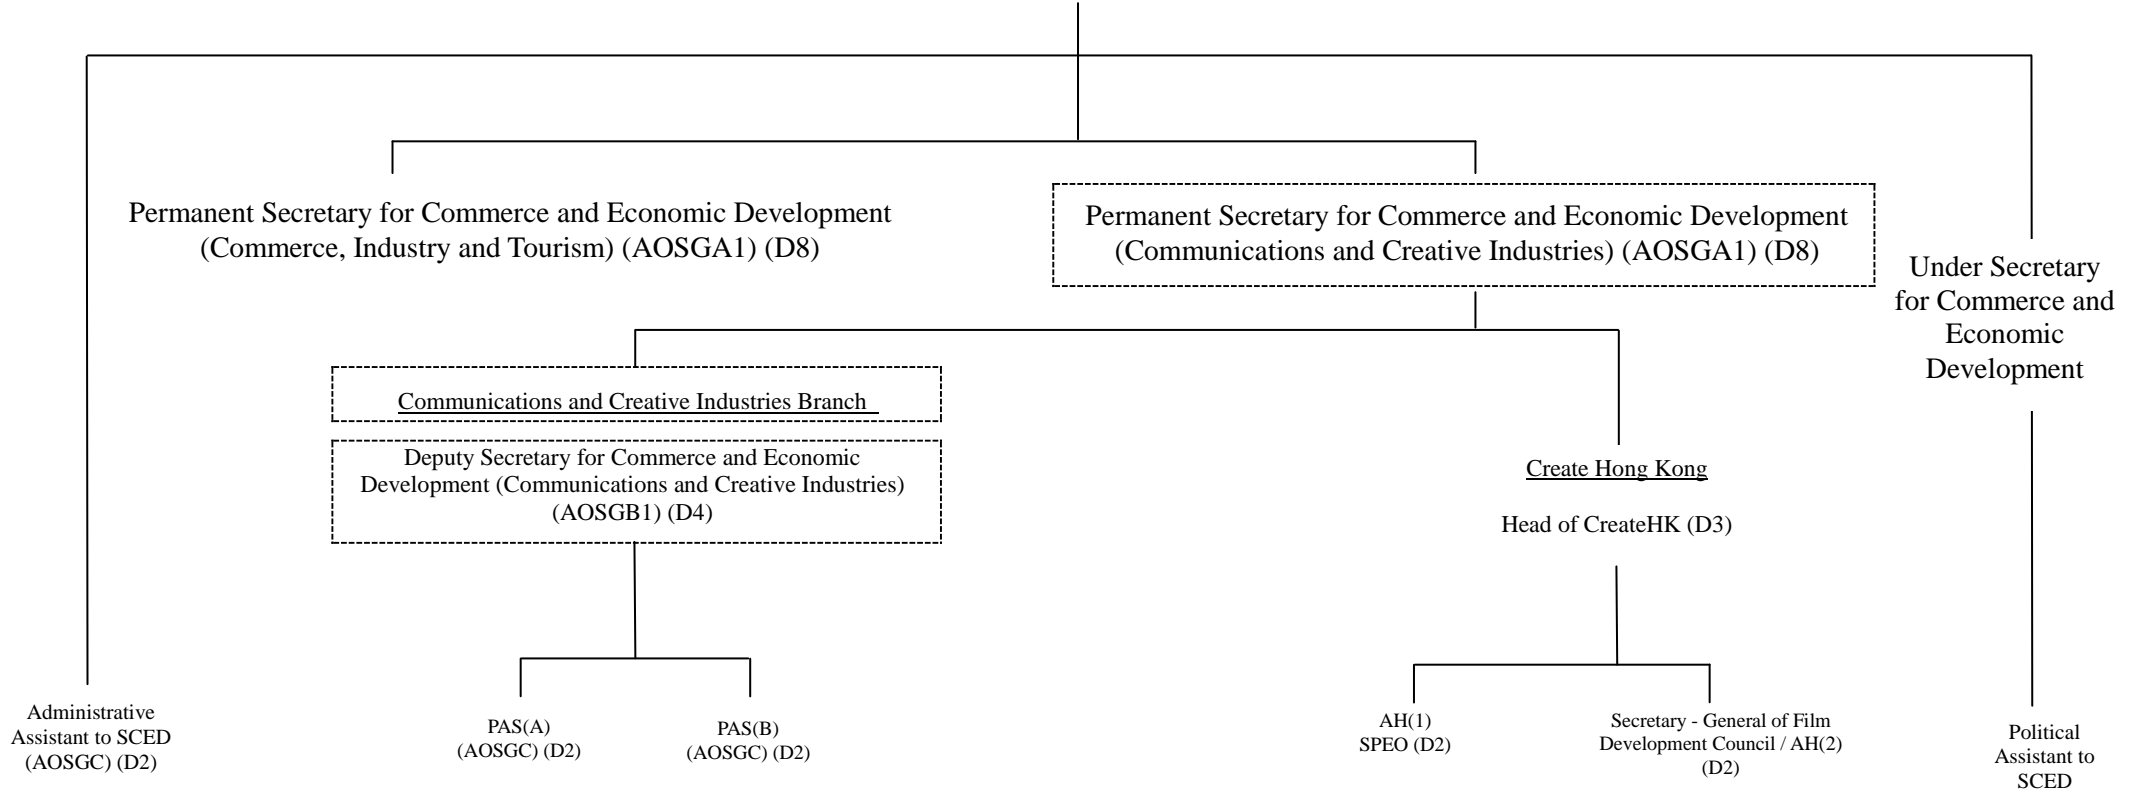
Permanent Secretary for Commerce and Economic Development (Commerce, Industry and Tourism) (AOSGA1) (D8)

Permanent Secretary for Commerce and Economic Development (Communications and Creative Industries) (AOSGA1) (D8)

Under Secretary for Commerce and Economic Development

Communications and Creative Industries Branch

Deputy Secretary for Commerce and Economic Development (Communications and Creative Industries) (AOSGB1) (D4)

Create Hong Kong

Head of CreateHK (D3)

Administrative Assistant to SCED (AOSGC) (D2)

PAS(A) (AOSGC) (D2)

PAS(B) (AOSGC) (D2)

AH(1) SPEO (D2)

Secretary - General of Film Development Council / AH(2) (D2)

Political Assistant to SCED